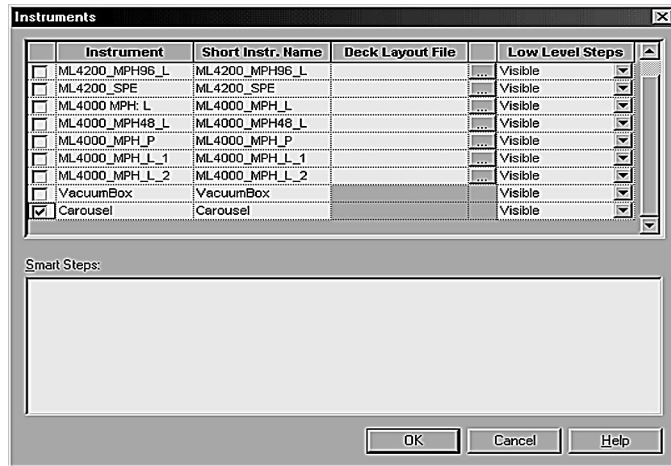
Instruments

| | Instrument | Short Instr. Name | Deck Layout File | | Low Level Steps |
|---|---|---|---|---|---|
| ☐ | ML4200_MPH96_L | ML4200_MPH96_L | | ... | Visible |
| ☐ | ML4200_SPE | ML4200_SPE | | ... | Visible |
| ☐ | ML4000 MPH: L | ML4000_MPH_L | | ... | Visible |
| ☐ | ML4000_MPH48_L | ML4000_MPH48_L | | ... | Visible |
| ☐ | ML4000_MPH_P | ML4000_MPH_P | | ... | Visible |
| ☐ | ML4000_MPH_L_1 | ML4000_MPH_L_1 | | ... | Visible |
| ☐ | ML4000_MPH_L_2 | ML4000_MPH_L_2 | | ... | Visible |
| ☐ | VacuumBox | VacuumBox | | | Visible |
| ☑ | Carousel | Carousel | | | Visible |

Smart Steps:

OK Cancel Help